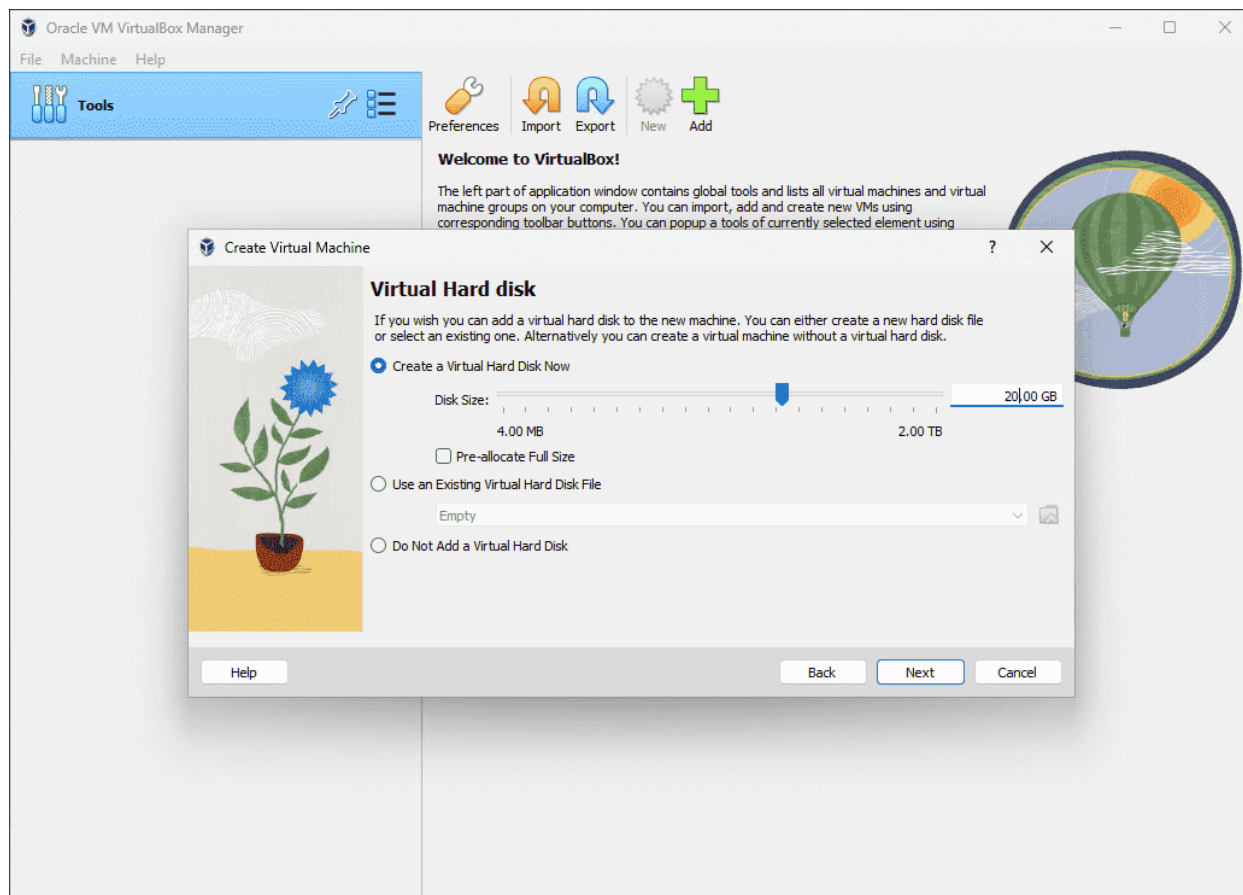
Oracle VM VirtualBox Manager

File Machine Help

Tools

Preferences Import Export New Add

Welcome to VirtualBox!

The left part of application window contains global tools and lists all virtual machines and virtual machine groups on your computer. You can import, add and create new VMs using corresponding toolbar buttons. You can popup a tools of currently selected element using

Create Virtual Machine

?

Virtual Hard disk

If you wish you can add a virtual hard disk to the new machine. You can either create a new hard disk file or select an existing one. Alternatively you can create a virtual machine without a virtual hard disk.

Create a Virtual Hard Disk Now

Disk Size:

20.00 GB

4.00 MB

2.00 TB

Pre-allocate Full Size

Use an Existing Virtual Hard Disk File

Empty

Do Not Add a Virtual Hard Disk

Help

Back

Next

Cancel